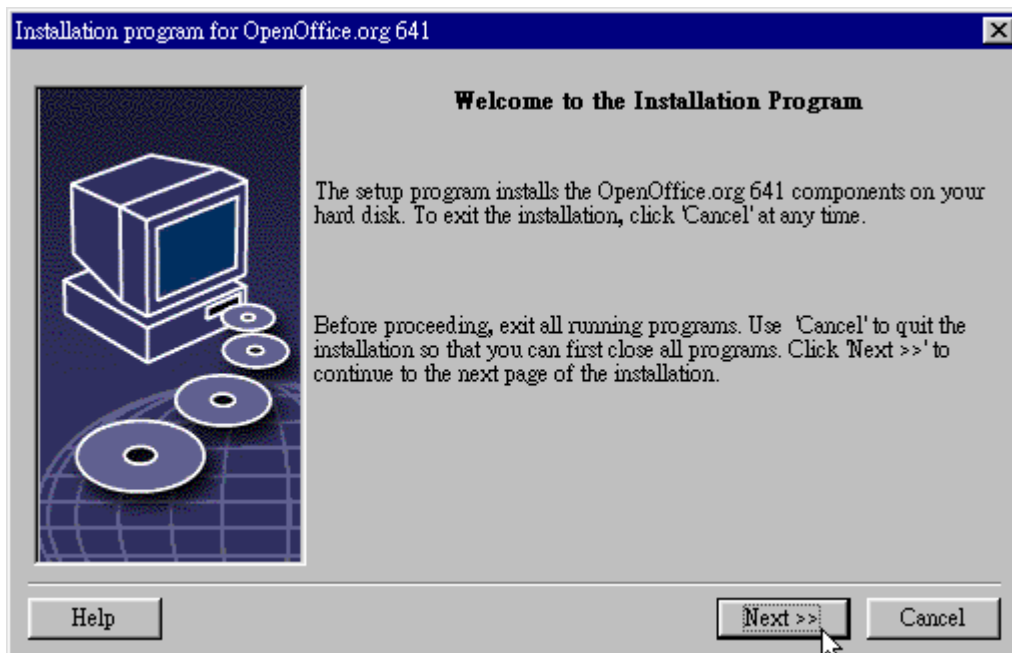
Installation program for OpenOffice.org 641

Welcome to the Installation Program

The setup program installs the OpenOffice.org 641 components on your hard disk. To exit the installation, click 'Cancel' at any time.

Before proceeding, exit all running programs. Use 'Cancel' to quit the installation so that you can first close all programs. Click 'Next >>' to continue to the next page of the installation.

Help

Next >>

Cancel